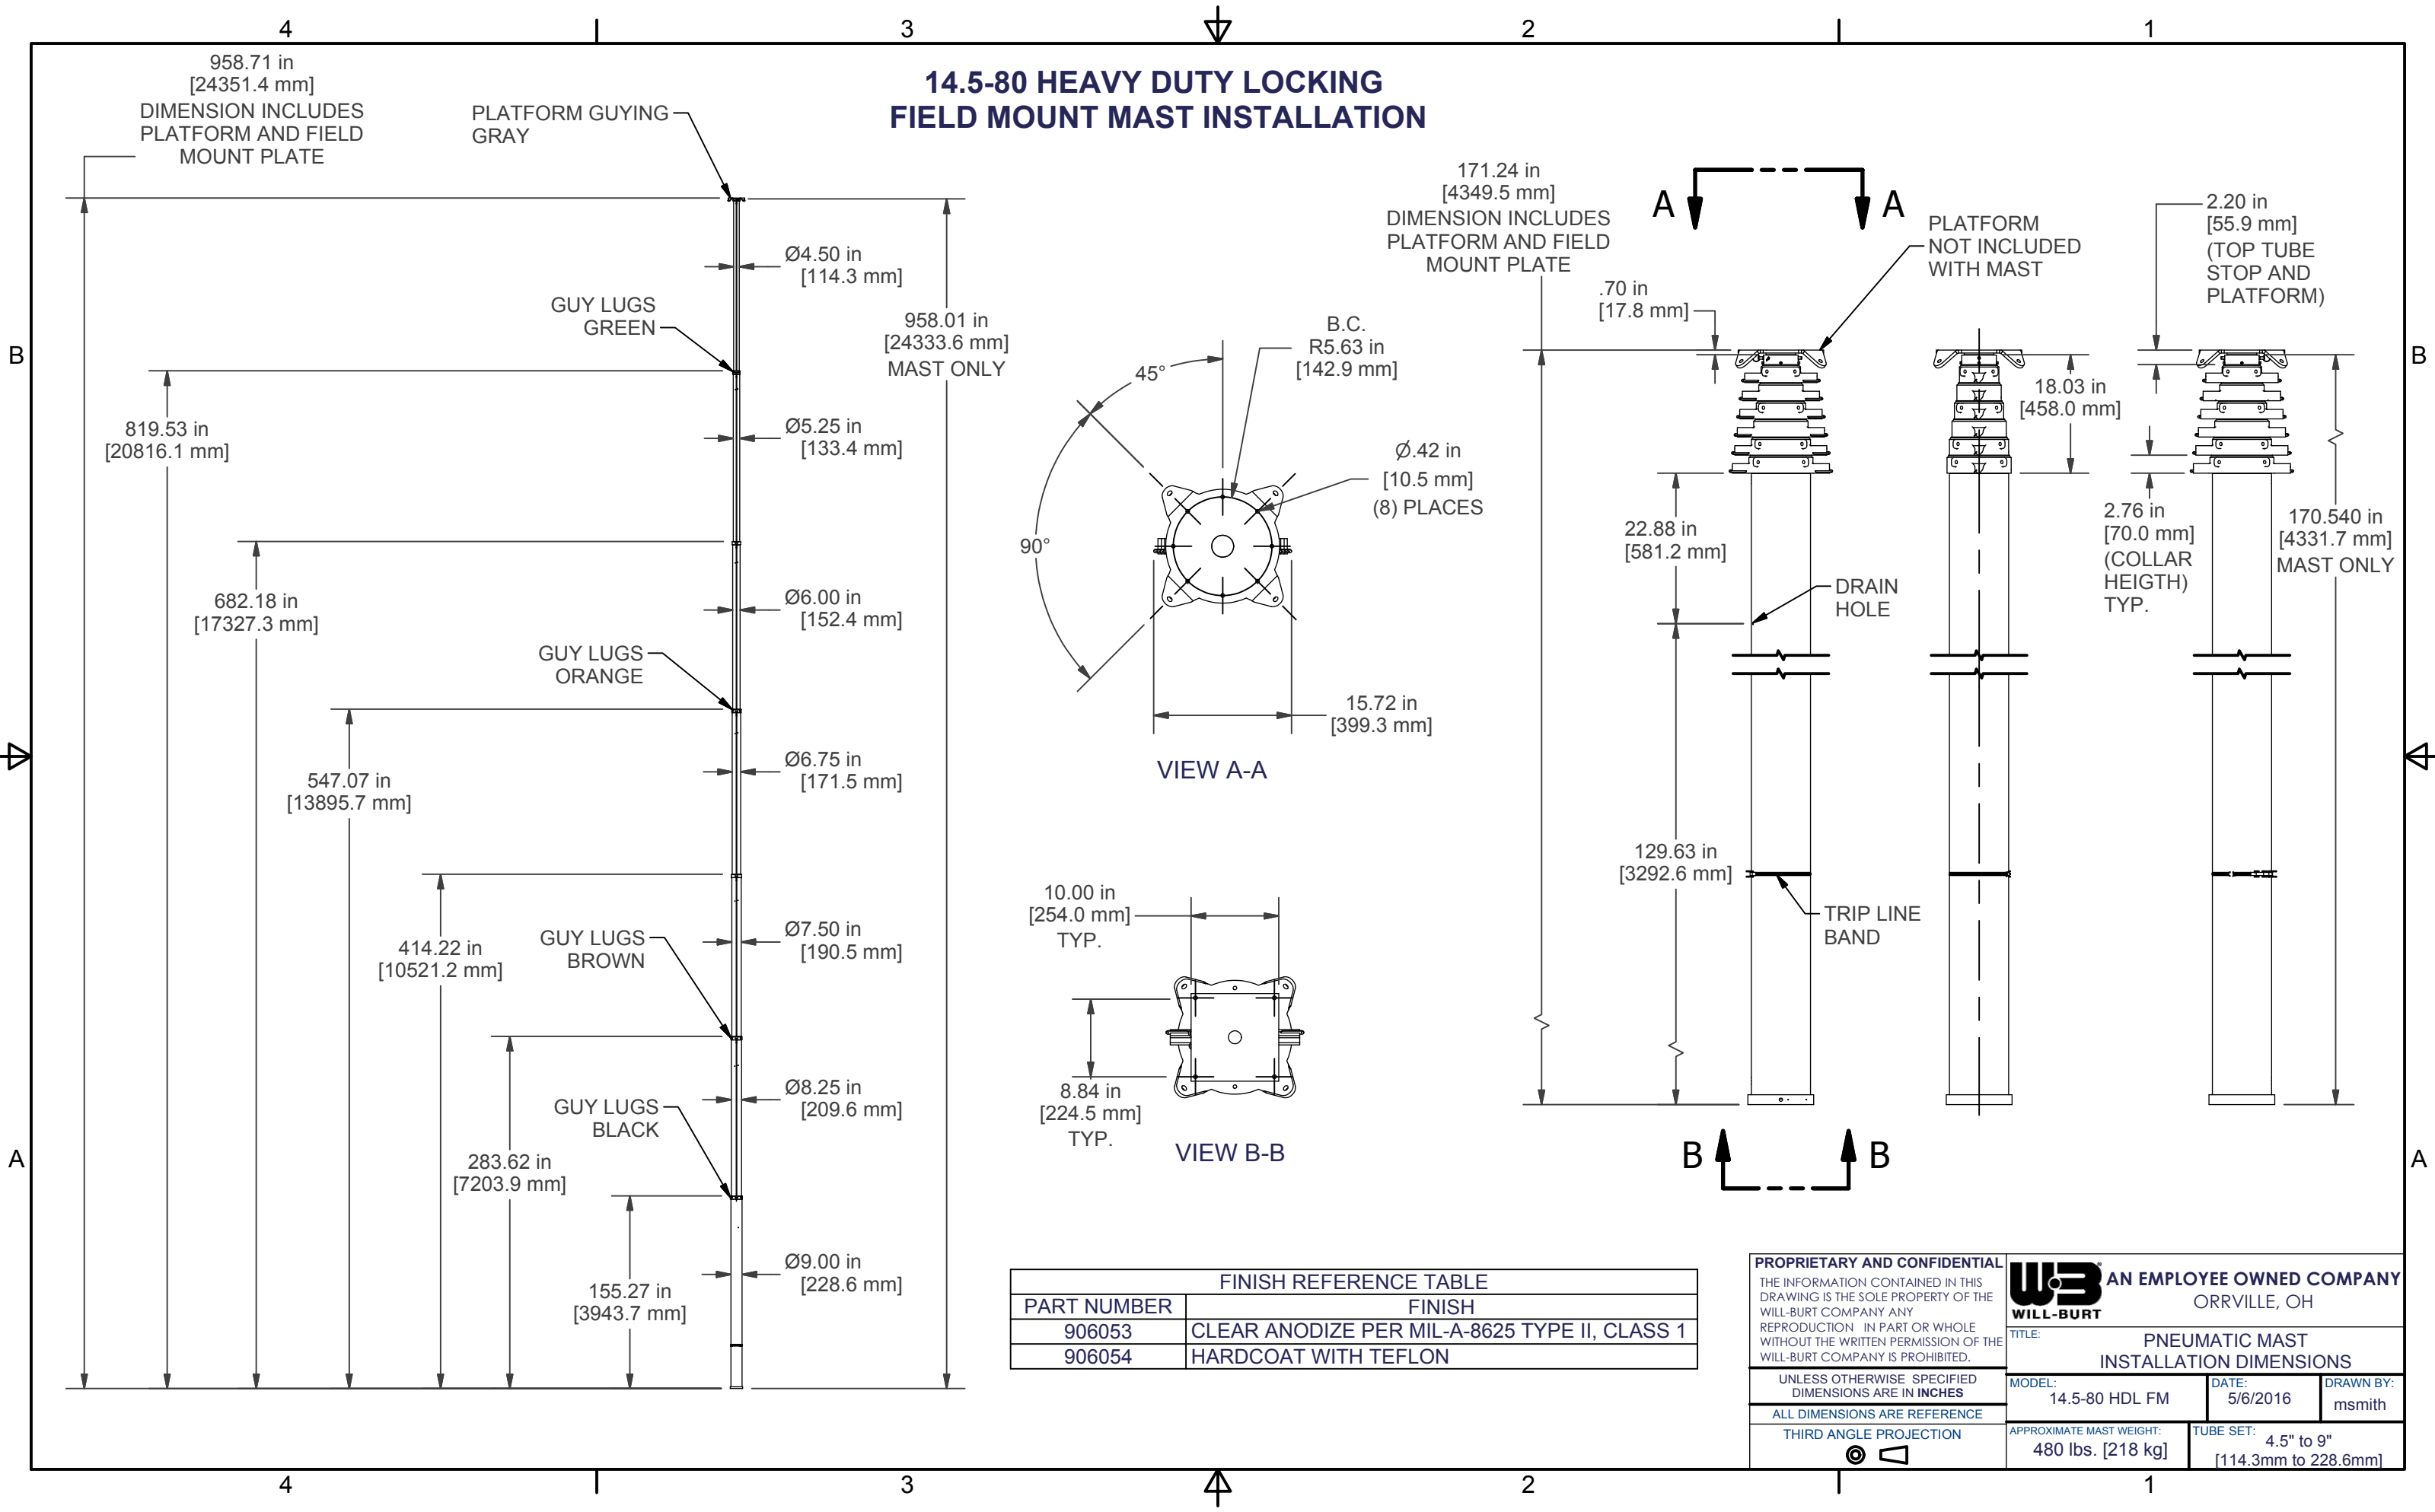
4 3 2 1

14.5-80 HEAVY DUTY LOCKING
FIELD MOUNT MAST INSTALLATION

958.71 in
[24351.4 mm]
DIMENSION INCLUDES PLATFORM AND FIELD MOUNT PLATE

PLATFORM GUYING GRAY

Ø4.50 in
[114.3 mm]

GUY LUGS GREEN

958.01 in
[24333.6 mm]
MAST ONLY

819.53 in
[20816.1 mm]

Ø5.25 in
[133.4 mm]

682.18 in
[17327.3 mm]

Ø6.00 in
[152.4 mm]

GUY LUGS ORANGE

547.07 in
[13895.7 mm]

Ø6.75 in
[171.5 mm]

414.22 in
[10521.2 mm]

GUY LUGS BROWN

Ø7.50 in
[190.5 mm]

283.62 in
[7203.9 mm]

Ø8.25 in
[209.6 mm]

GUY LUGS BLACK

155.27 in
[3943.7 mm]

Ø9.00 in
[228.6 mm]

45°
B.C.
R5.63 in
[142.9 mm]

90°

Ø.42 in
[10.5 mm]
(8) PLACES

15.72 in
[399.3 mm]

VIEW A-A

10.00 in
[254.0 mm]
TYP.

8.84 in
[224.5 mm]
TYP.

VIEW B-B

171.24 in
[4349.5 mm]
DIMENSION INCLUDES PLATFORM AND FIELD MOUNT PLATE

A A

PLATFORM NOT INCLUDED WITH MAST

2.20 in
[55.9 mm]
(TOP TUBE STOP AND PLATFORM)

.70 in
[17.8 mm]

18.03 in
[458.0 mm]

2.76 in
[70.0 mm]
(COLLAR HEIGTH)
TYP.

170.540 in
[4331.7 mm]
MAST ONLY

22.88 in
[581.2 mm]

DRAIN HOLE

129.63 in
[3292.6 mm]

TRIP LINE BAND

B B

B B A A

| FINISH REFERENCE TABLE | |
|---|---|
| PART NUMBER | FINISH |
| 906053 | CLEAR ANODIZE PER MIL-A-8625 TYPE II, CLASS 1 |
| 906054 | HARDCOAT WITH TEFLON |

PROPRIETARY AND CONFIDENTIAL
THE INFORMATION CONTAINED IN THIS DRAWING IS THE SOLE PROPERTY OF THE WILL-BURT COMPANY ANY REPRODUCTION IN PART OR WHOLE WITHOUT THE WRITTEN PERMISSION OF THE WILL-BURT COMPANY IS PROHIBITED.

WILL-BURT
AN EMPLOYEE OWNED COMPANY
ORRVILLE, OH

TITLE:
PNEUMATIC MAST
INSTALLATION DIMENSIONS

UNLESS OTHERWISE SPECIFIED DIMENSIONS ARE IN INCHES
ALL DIMENSIONS ARE REFERENCE
THIRD ANGLE PROJECTION

MODEL: 14.5-80 HDL FM
DATE: 5/6/2016
DRAWN BY: msmith
APPROXIMATE MAST WEIGHT: 480 lbs. [218 kg]
TUBE SET: 4.5" to 9"
[114.3mm to 228.6mm]

4 3 2 1